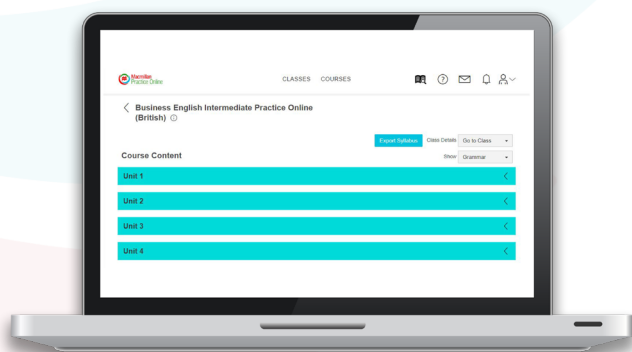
Macmillan Practice Online

CLASSES COURSES

Business English Intermediate Practice Online (British)

Export Syllabus Class Details Go to Class

Course Content

Show Grammar

Unit 1

Unit 2

Unit 3

Unit 4